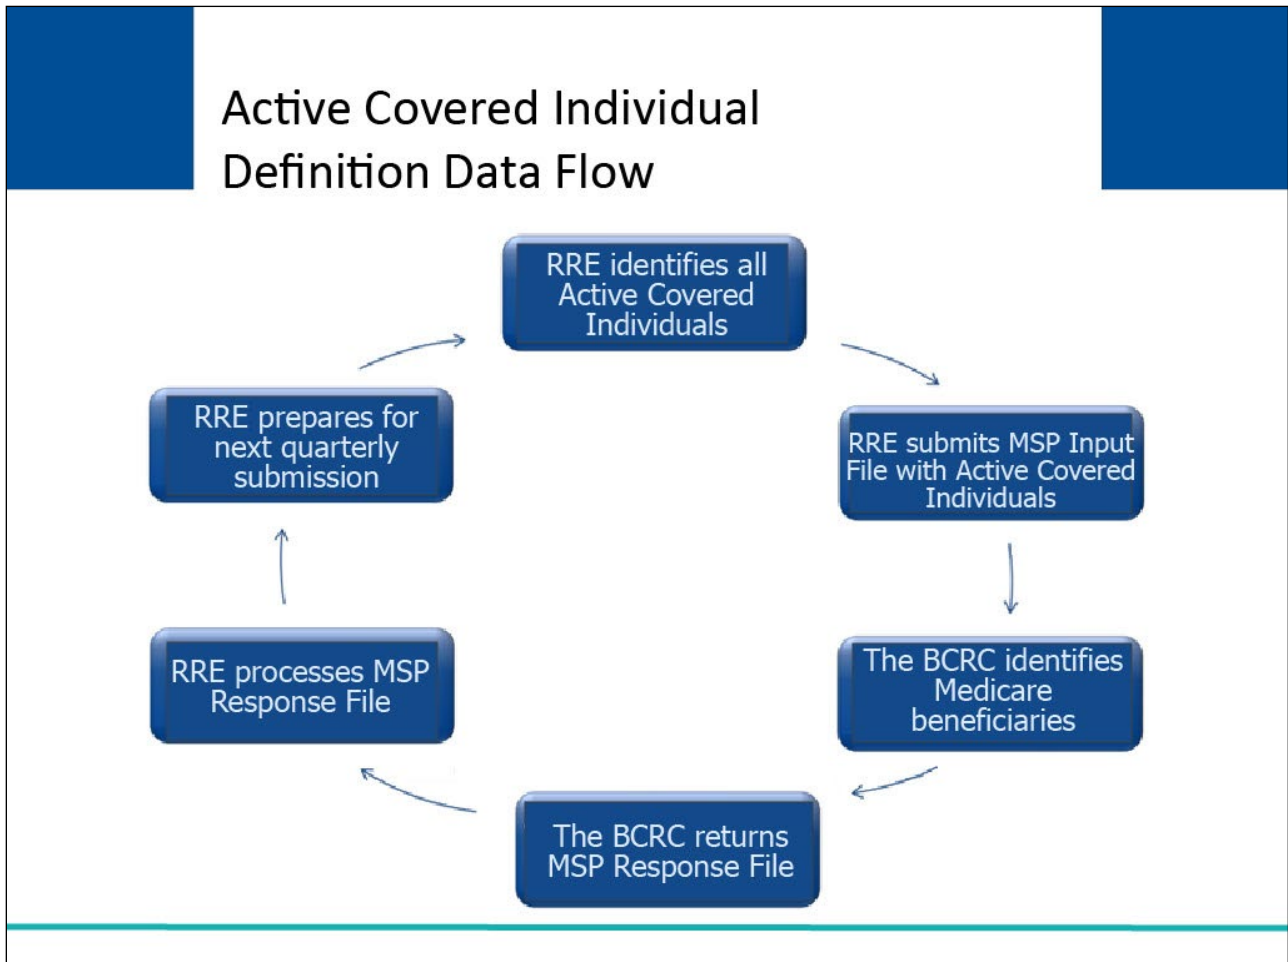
Active Covered Individual Definition Data Flow

RRE identifies all Active Covered Individuals

RRE submits MSP Input File with Active Covered Individuals

The BCRC identifies Medicare beneficiaries

The BCRC returns MSP Response File

RRE processes MSP Response File

RRE prepares for next quarterly submission